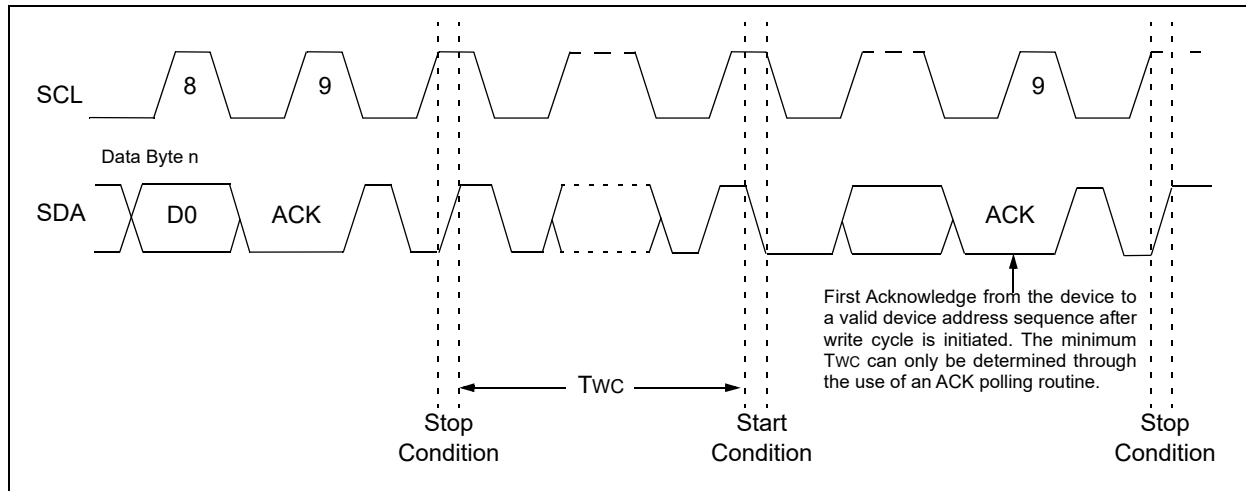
SCL

8

9

9

Data Byte n

SDA

D0

ACK

ACK

First Acknowledge from the device to a valid device address sequence after write cycle is initiated. The minimum TWC can only be determined through the use of an ACK polling routine.

TWC

Stop Condition

Start Condition

Stop Condition